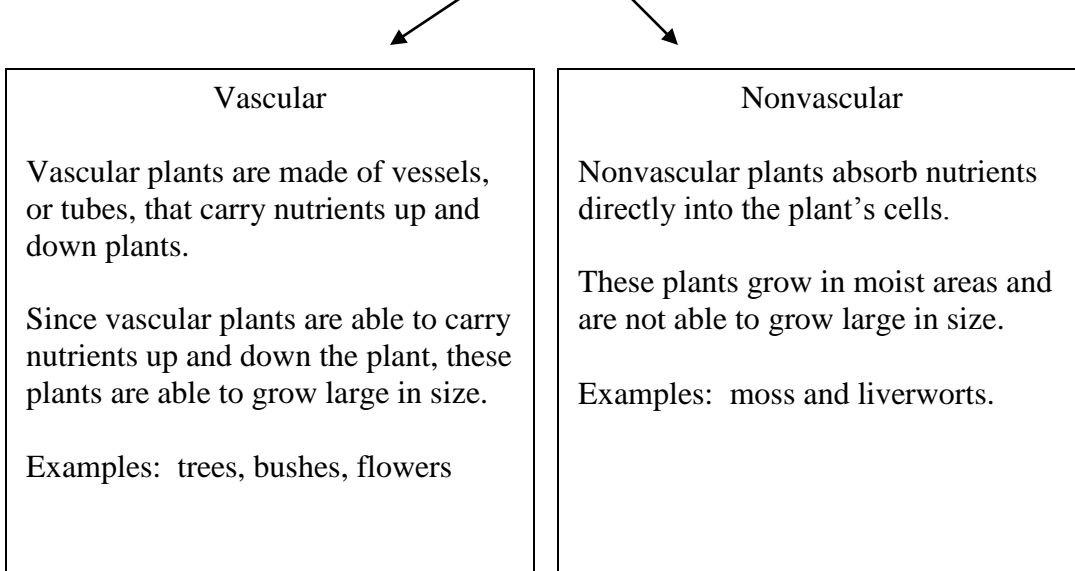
Vascular

Vascular plants are made of vessels, or tubes, that carry nutrients up and down plants.

Since vascular plants are able to carry nutrients up and down the plant, these plants are able to grow large in size.

Examples: trees, bushes, flowers

Nonvascular

Nonvascular plants absorb nutrients directly into the plant's cells.

These plants grow in moist areas and are not able to grow large in size.

Examples: moss and liverworts.